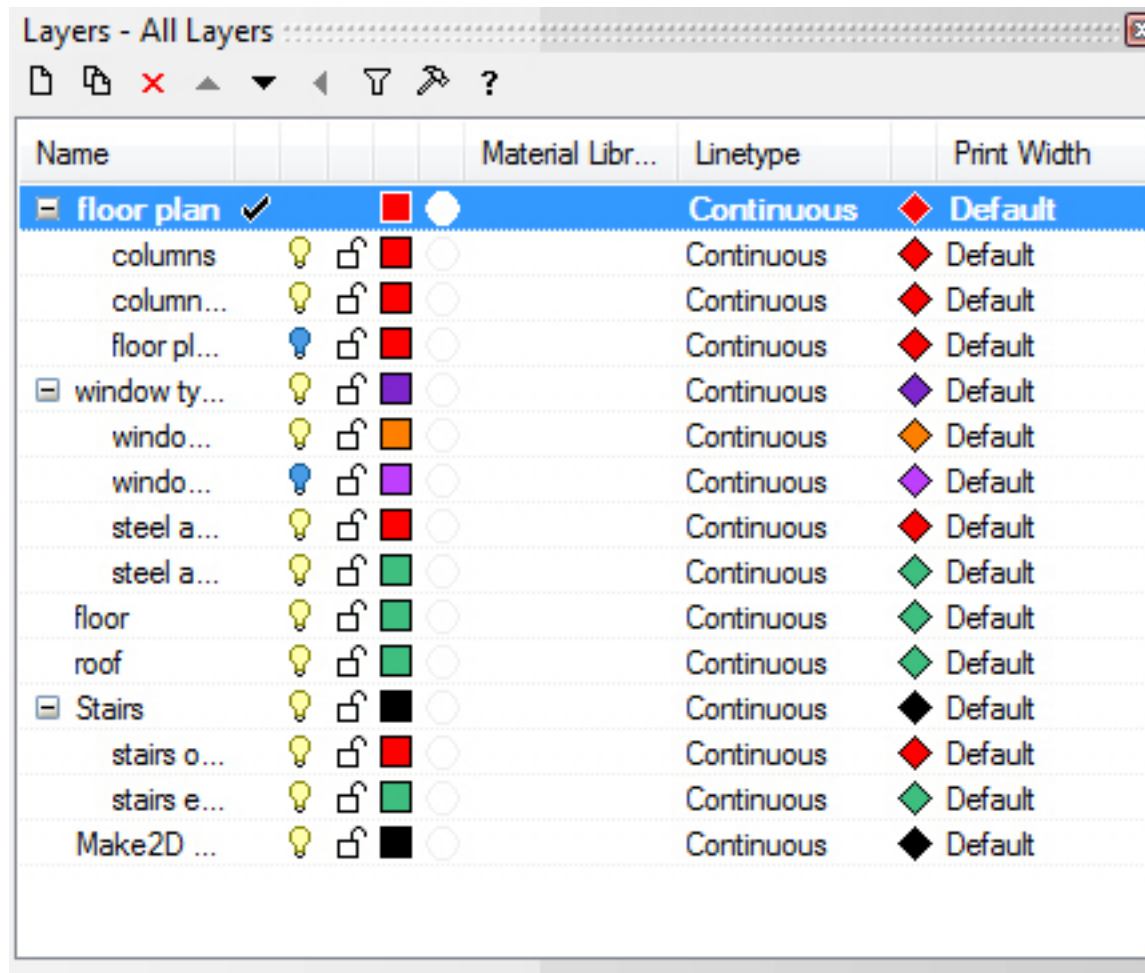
Layers - All Layers

?

| Name | Material Libr... | Linetype | Print Width |
|---|---|---|---|
| ⊟ floor plan ✔ | | Continuous | Default |
| columns | | Continuous | Default |
| column... | | Continuous | Default |
| floor pl... | | Continuous | Default |
| ⊟ window ty... | | Continuous | Default |
| windo... | | Continuous | Default |
| windo... | | Continuous | Default |
| steel a... | | Continuous | Default |
| steel a... | | Continuous | Default |
| floor | | Continuous | Default |
| roof | | Continuous | Default |
| ⊟ Stairs | | Continuous | Default |
| stairs o... | | Continuous | Default |
| stairs e... | | Continuous | Default |
| Make2D ... | | Continuous | Default |